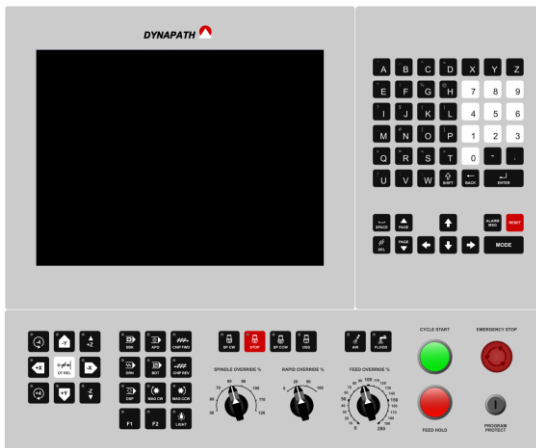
DYNAPATH

A B C D X Y Z
E F G H 7 8 9
I J K L 4 5 6
M N O P 1 2 3
Q R S T 0 - .
U V W SHIFT BACK ENTER

SPACE PAGE ALARM MSG RESET
DEL PAGE MODE

JOG AUX CHP FWD
DRN ROT CHP REV
DSP MAG CW MAG CCW
F1 F2 LIGHT

SP CW STOP SP CCW ORN
AIR FLOOD

SPINDLE OVERRIDE %
RAPID OVERRIDE %
FEED OVERRIDE %

CYCLE START
EMERGENCY STOP
FEED HOLD
PROGRAM PROTECT